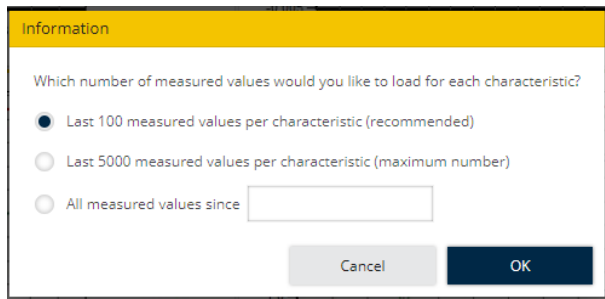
Information

Which number of measured values would you like to load for each characteristic?

Last 100 measured values per characteristic (recommended)

Last 5000 measured values per characteristic (maximum number)

All measured values since

Cancel

OK